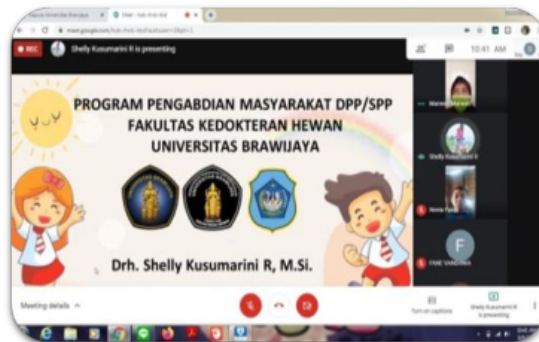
REC
Shelly Kusumarini R is presenting
10:41 AM
PROGRAM PENGABDIAN MASYARAKAT DPP/SPP
FAKULTAS KEDOKTERAN HEWAN
UNIVERSITAS BRAWIJAYA
Drh. Shelly Kusumarini R, M.Si.
F
Meeting details
Turn on captions
Shelly Kusumarini R is presenting